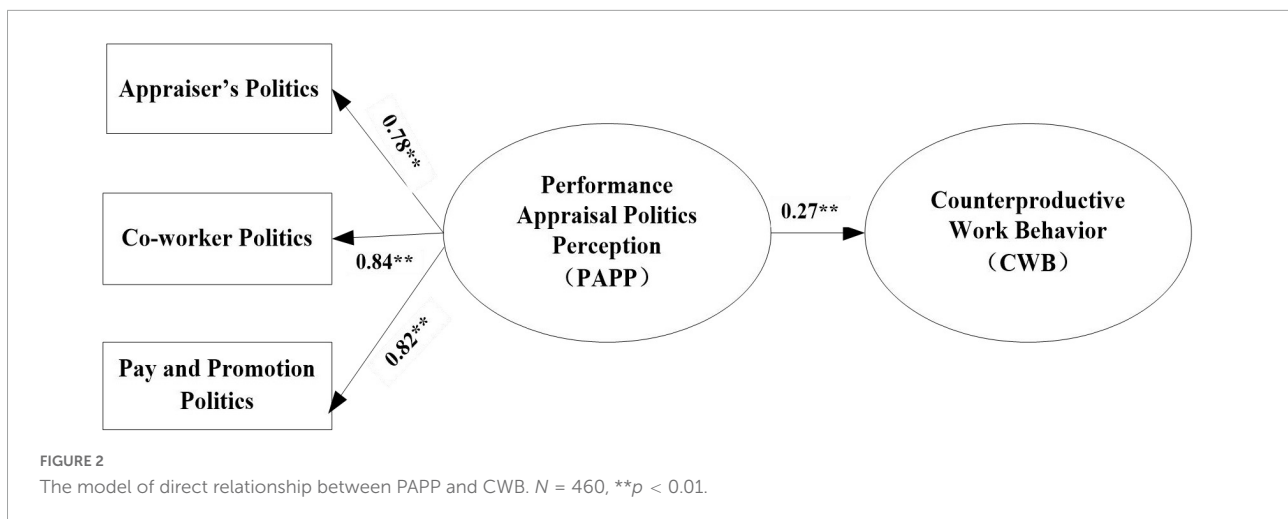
Appraiser's Politics

0.78**

Co-worker Politics

0.84**

Pay and Promotion Politics

0.82**

Performance Appraisal Politics Perception （PAPP）

0.27**

Counterproductive Work Behavior （CWB）

FIGURE 2

The model of direct relationship between PAPP and CWB. $N = 460$, $^{**}p < 0.01$.